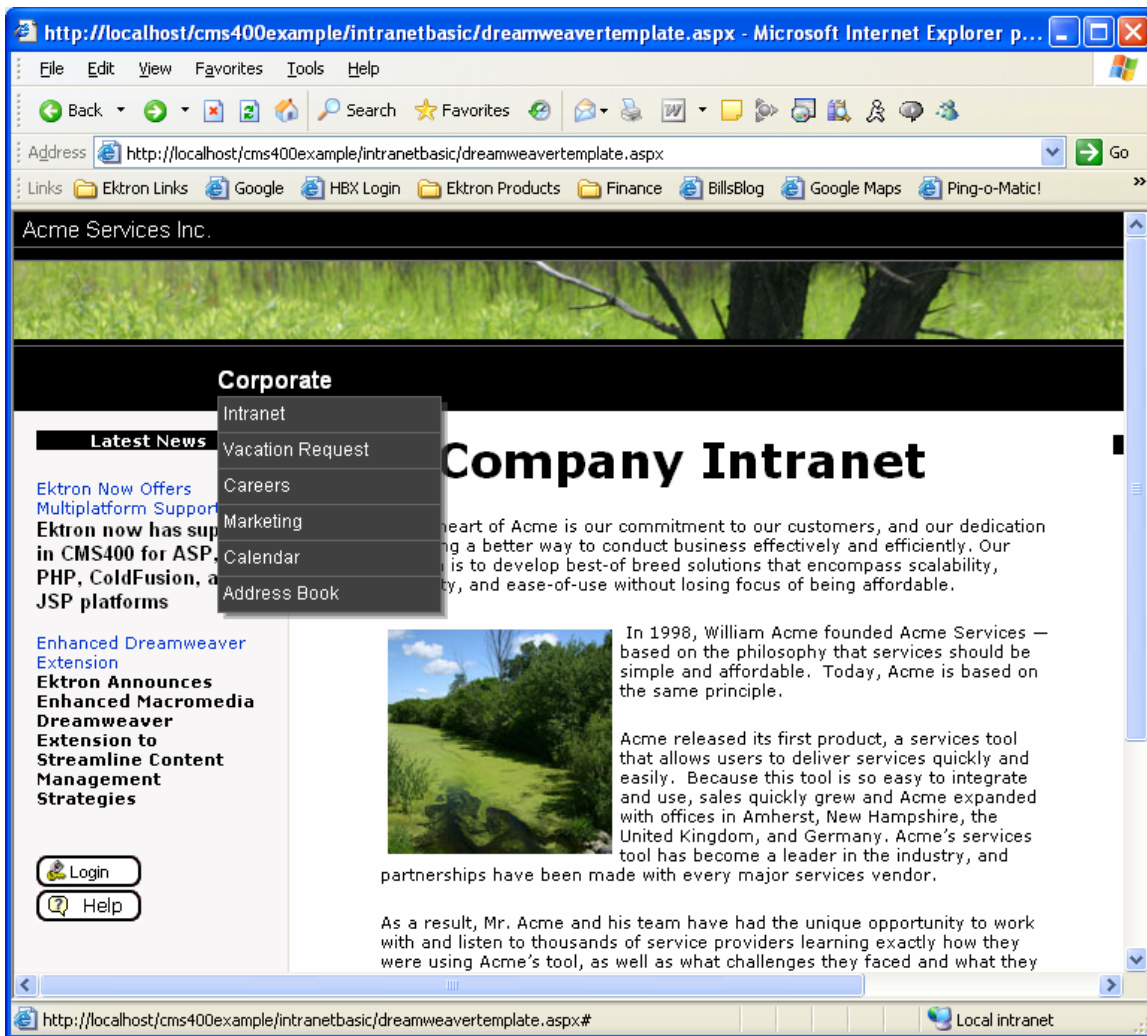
http://localhost/cms400example/intranetbasic/dreamweavertemplate.aspx - Microsoft Internet Explorer p...

File Edit View Favorites Tools Help

Back Search Favorites

Address http://localhost/cms400example/intranetbasic/dreamweavertemplate.aspx Go

Links Ektron Links Google HBX Login Ektron Products Finance BillsBlog Google Maps Ping-o-Matic!

Acme Services Inc.

Corporate

Intranet
Vacation Request
Careers
Marketing
Calendar
Address Book

Latest News

Ektron Now Offers Multiplatform Support
Ektron now has sup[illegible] in CMS400 for ASP, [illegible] PHP, ColdFusion, a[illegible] JSP platforms

Enhanced Dreamweaver Extension
Ektron Announces Enhanced Macromedia Dreamweaver Extension to Streamline Content Management Strategies

Login
Help

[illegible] Company Intranet

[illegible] heart of Acme is our commitment to our customers, and our dedication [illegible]ng a better way to conduct business effectively and efficiently. Our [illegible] is to develop best-of breed solutions that encompass scalability, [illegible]ty, and ease-of-use without losing focus of being affordable.

In 1998, William Acme founded Acme Services — based on the philosophy that services should be simple and affordable. Today, Acme is based on the same principle.

Acme released its first product, a services tool that allows users to deliver services quickly and easily. Because this tool is so easy to integrate and use, sales quickly grew and Acme expanded with offices in Amherst, New Hampshire, the United Kingdom, and Germany. Acme's services tool has become a leader in the industry, and partnerships have been made with every major services vendor.

As a result, Mr. Acme and his team have had the unique opportunity to work with and listen to thousands of service providers learning exactly how they were using Acme's tool, as well as what challenges they faced and what they

http://localhost/cms400example/intranetbasic/dreamweavertemplate.aspx#

Local intranet